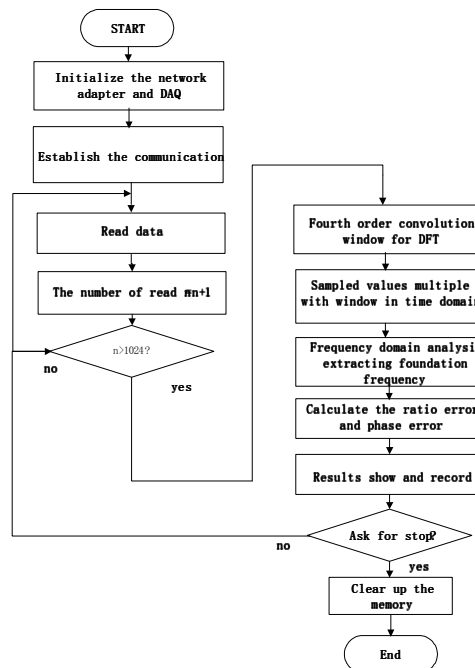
START

Initialize the network adapter and DAQ

Establish the communication

Read data

The number of read nn+1

n>1024?

no

yes

Fourth order convolution window for DFT

Sampled values multiple with window in time domain

Frequency domain analysis extracting foundation frequency

Calculate the ratio error and phase error

Results show and record

Ask for stop?

no

yes

Clear up the memory

End